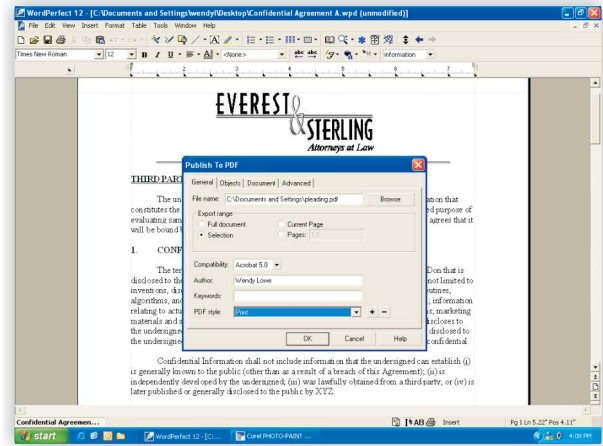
WordPerfect 12 - [C:\Documents and Settings\wendyl\Desktop\Confidential Agreement A.wpd (unmodified)]

File Edit View Insert Format Table Tools Window Help

Times New Roman 12 B I U <None> Information

EVEREST & STERLING
Attorneys at Law

THIRD PART

The un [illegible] constitutes the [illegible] evaluating sam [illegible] will be bound b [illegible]

ation that ed purpose of agrees that it

1. CONF

The ter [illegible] disclosed to the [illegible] inventions, dis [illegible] algorithms, and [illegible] relating to actu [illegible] materials and i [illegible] the undersigne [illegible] the undersigne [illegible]

Don that is not limited to outines, ; information s; marketing iscloses to disclosed to confidential.

Publish To PDF

General Objects Document Advanced

File name: C:\Documents and Settings\pleading.pdf Browse

Export range
Full document
Current Page
Selection
Pages: 1

Compatibility: Acrobat 5.0
Author: Wendy Lowe
Keywords:
PDF style: Print

OK Cancel Help

Confidential Information shall not include information that the undersigned can establish (i) is generally known to the public (other than as a result of a breach of this Agreement); (ii) is independently developed by the undersigned; (iii) was lawfully obtained from a third party; or (iv) is later published or generally disclosed to the public by XYZ.

Confidential Agreemen...

AB Insert Pg 1 Ln 5.22" Pos 4.11"

start WordPerfect 12 - [C:... Corel PHOTO-PAINT ... 4:00 PM